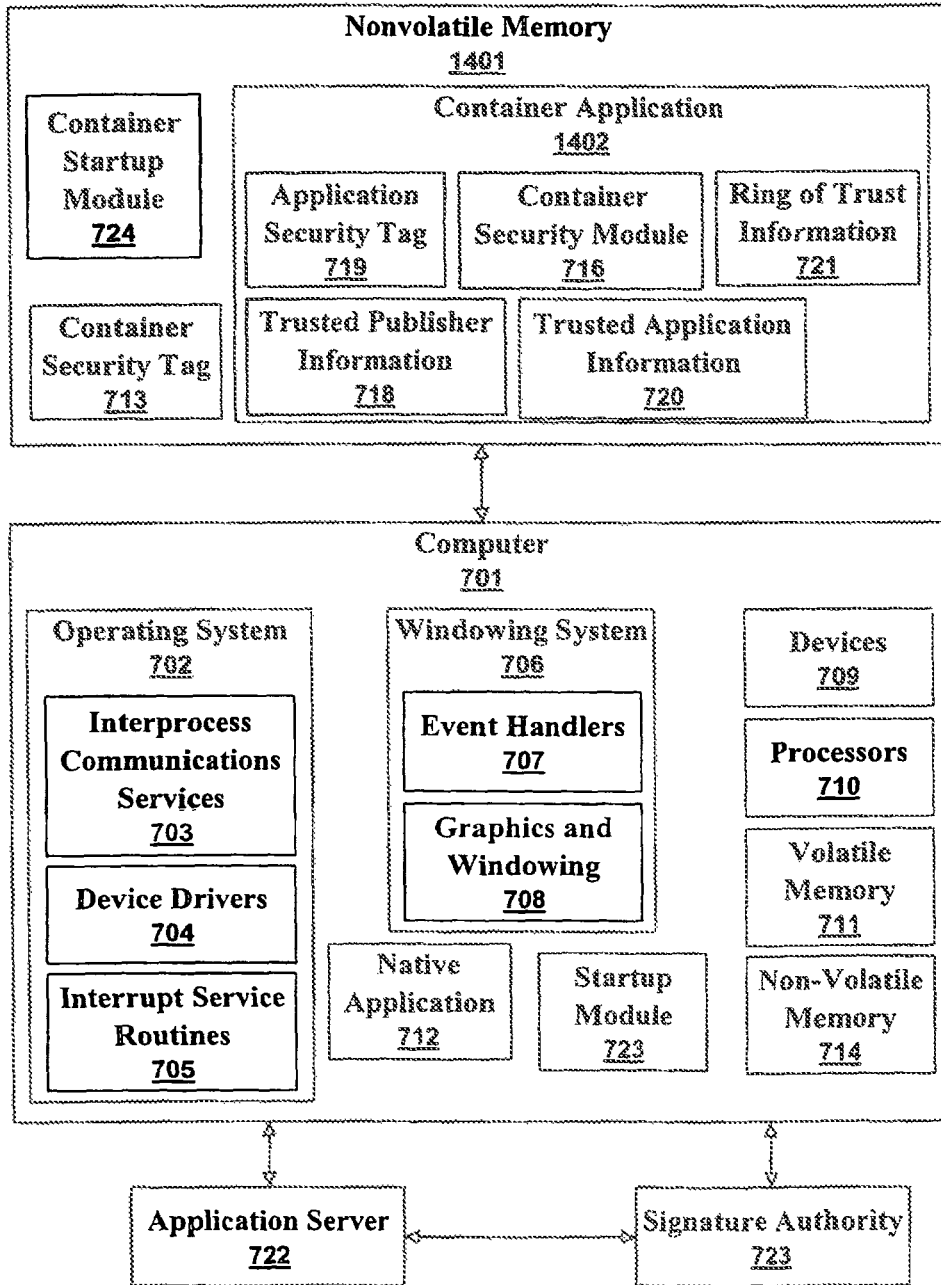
Nonvolatile Memory
1401

Container Startup Module
724

Container Security Tag
713

Container Application
1402

Application Security Tag
719

Container Security Module
716

Ring of Trust Information
721

Trusted Publisher Information
718

Trusted Application Information
720

Computer
701

Operating System
702

Interprocess Communications Services
703

Device Drivers
704

Interrupt Service Routines
705

Windowing System
706

Event Handlers
707

Graphics and Windowing
708

Native Application
712

Startup Module
723

Devices
709

Processors
710

Volatile Memory
711

Non-Volatile Memory
714

Application Server
722

Signature Authority
723